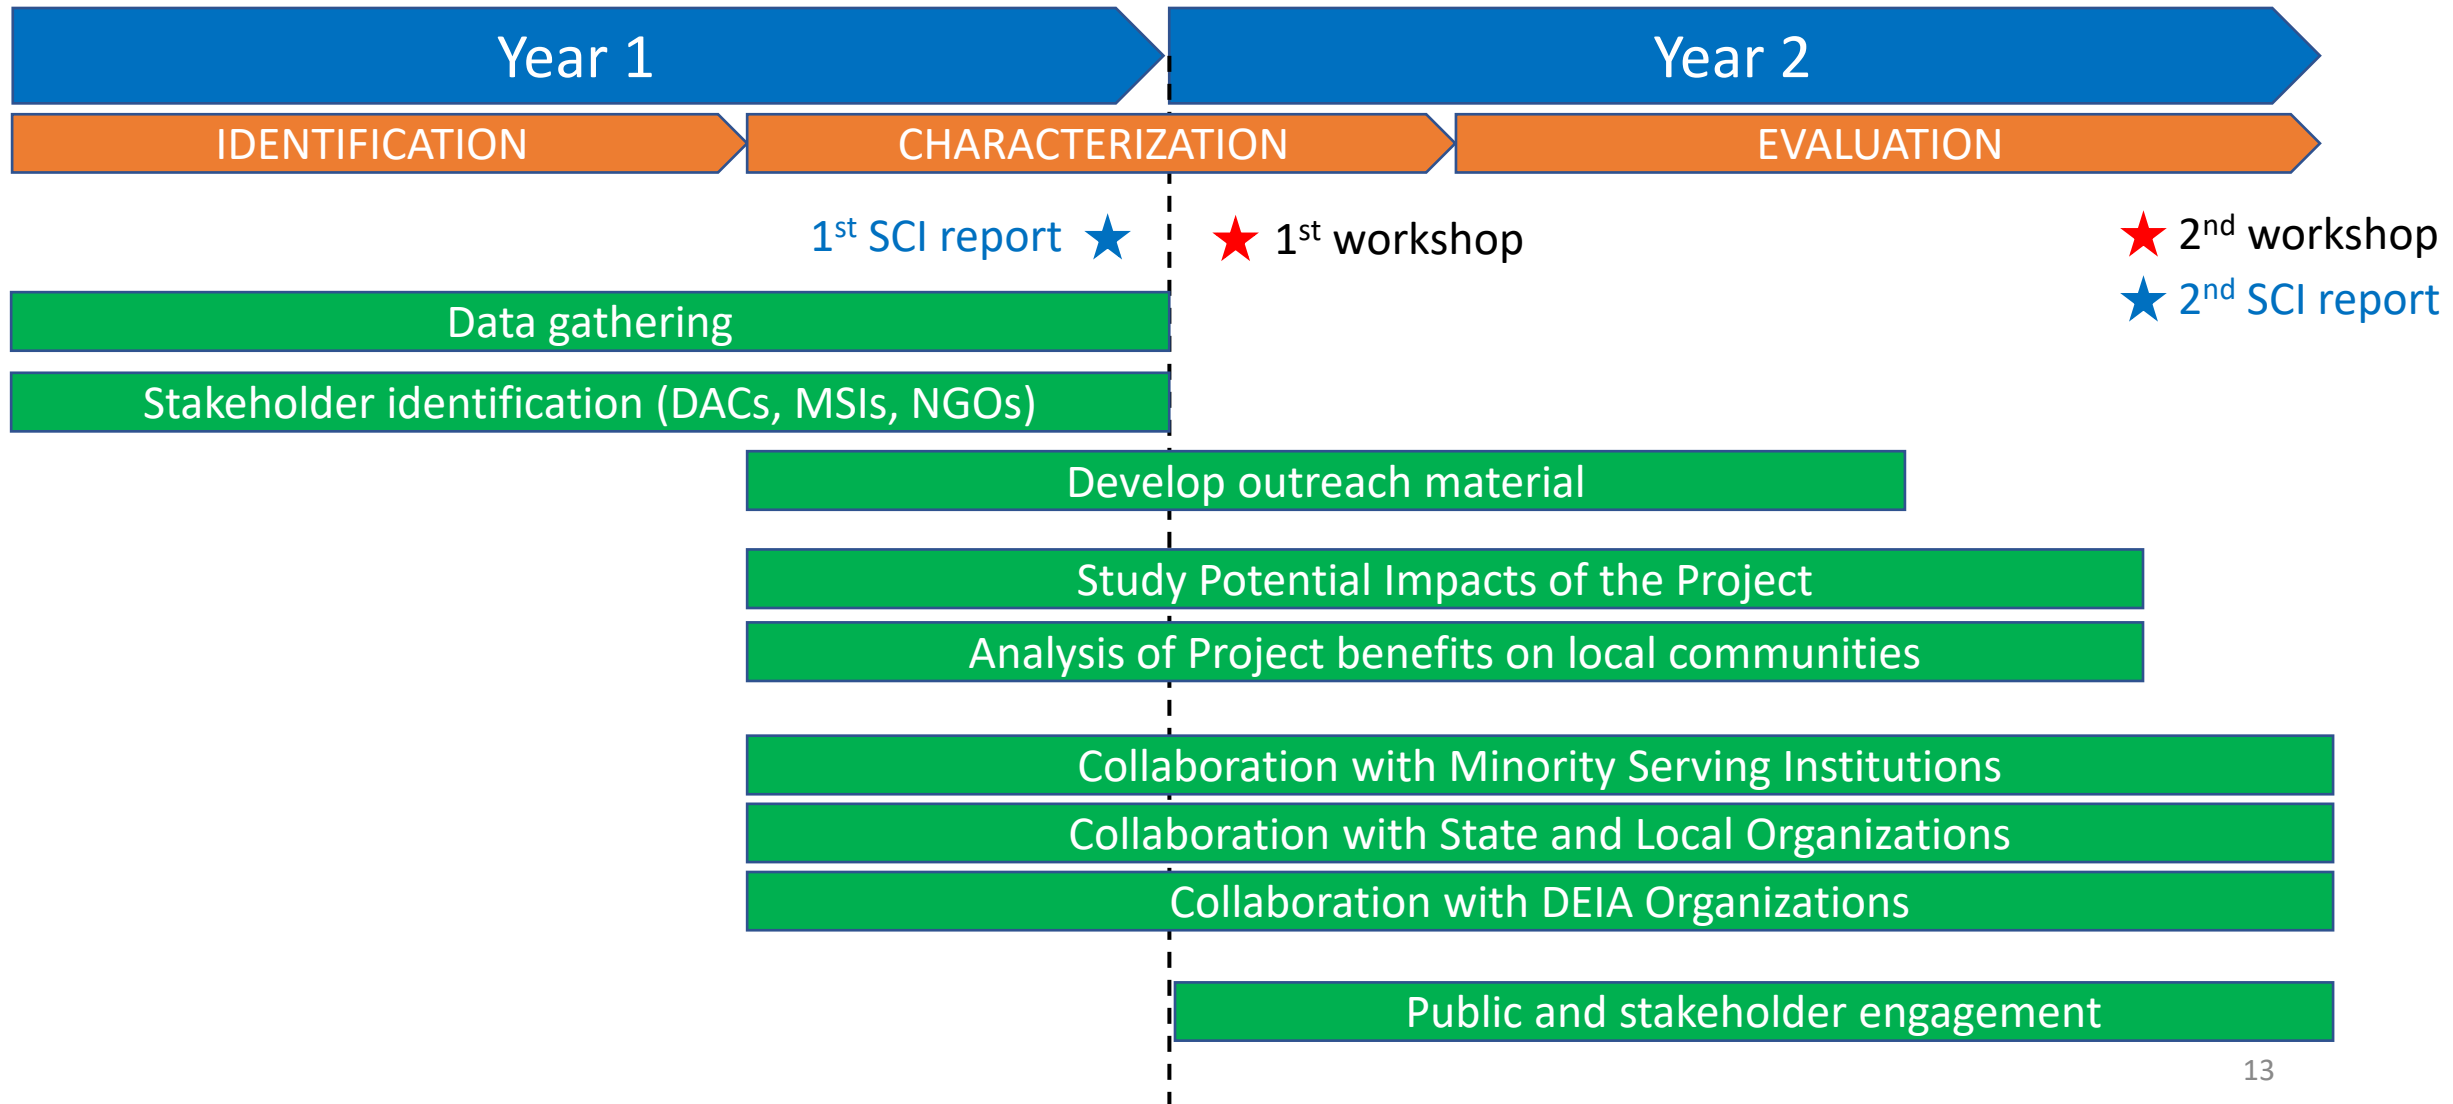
Year 1

Year 2

IDENTIFICATION

CHARACTERIZATION

EVALUATION

$1^{st}$ SCI report

$1^{st}$ workshop

$2^{nd}$ workshop

$2^{nd}$ SCI report

Data gathering

Stakeholder identification (DACs, MSIs, NGOs)

Develop outreach material

Study Potential Impacts of the Project

Analysis of Project benefits on local communities

Collaboration with Minority Serving Institutions

Collaboration with State and Local Organizations

Collaboration with DEIA Organizations

Public and stakeholder engagement

13